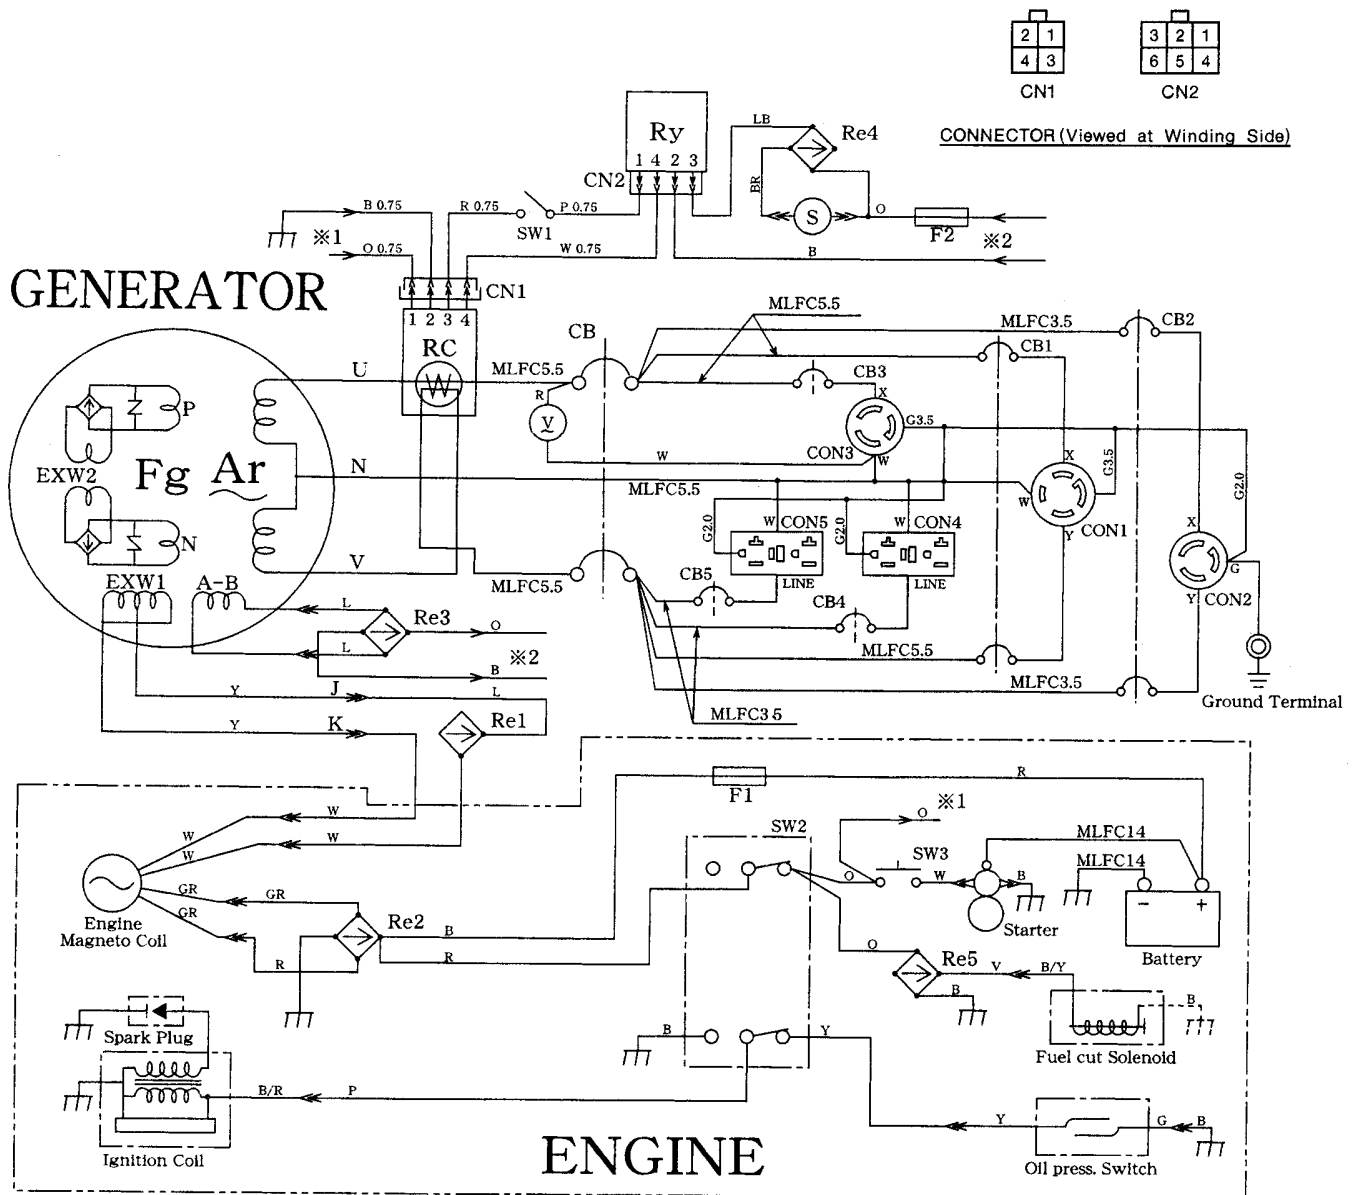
2 1
4 3
CN1

3 2 1
6 5 4
CN2

CONNECTOR (Viewed at Winding Side)

Ry
1 4 2 3
CN2
LB
Re4
BR
S
O
F2
※2
B
B 0.75
R 0.75
P 0.75
SW1
※1
O 0.75
W 0.75

GENERATOR

CN1
1 2 3 4
RC
MLFC5.5
MLFC3.5
CB2
CB
CB1
CB3
U
MLFC5.5
R
V
X
G3.5
W
CON3
W
P
EXW2
Fg Ar
N
MLFC5.5
X
G3.5
W
CON1
N
G2.0
W CON5
G2.0
W CON4
Y
X
G2.0
LINE
LINE
V
MLFC5.5
CB5
G
Y CON2
EXW1
A-B
CB4
L
Re3
O
MLFC5.5
L
B
※2
Y
J
L
MLFC3.5
Ground Terminal
Y
K
Re1
MLFC3.5
R
F1
W
※1
W
W
W
SW2
MLFC14
SW3
MLFC14
GR
GR
O
W
B
GR
Engine Magneto Coil
Re2
B
Starter
R
R
Battery
O
Re5
V
B/Y
B
B
Spark Plug
Fuel cut Solenoid
B
Y
B/R
P
Y
G
B
Ignition Coil
ENGINE
Oil press. Switch